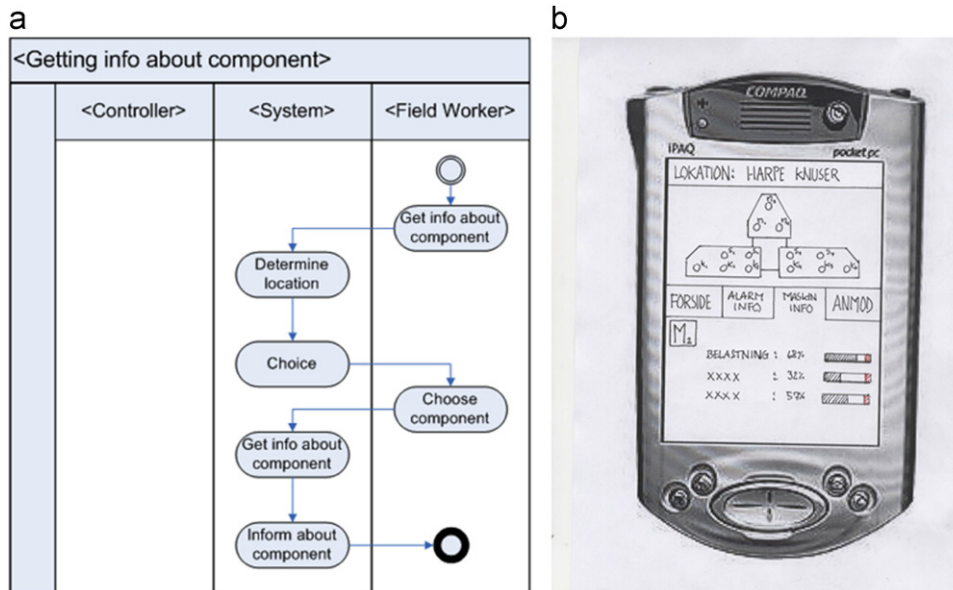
a

<Getting info about component>

| | <Controller> | <System> | <Field Worker> |
|---|---|---|---|

Get info about component

Determine location

Choice

Choose component

Get info about component

Inform about component

b

COMPAQ

iPAQ

pocket pc

LOKATION: HARPE KNUSER

FORSIDE

ALARM INFO

MASKIN INFO

ANMOD

$M_2$

BELASTNING : 68%

XXXX : 32%

XXXX : 57%